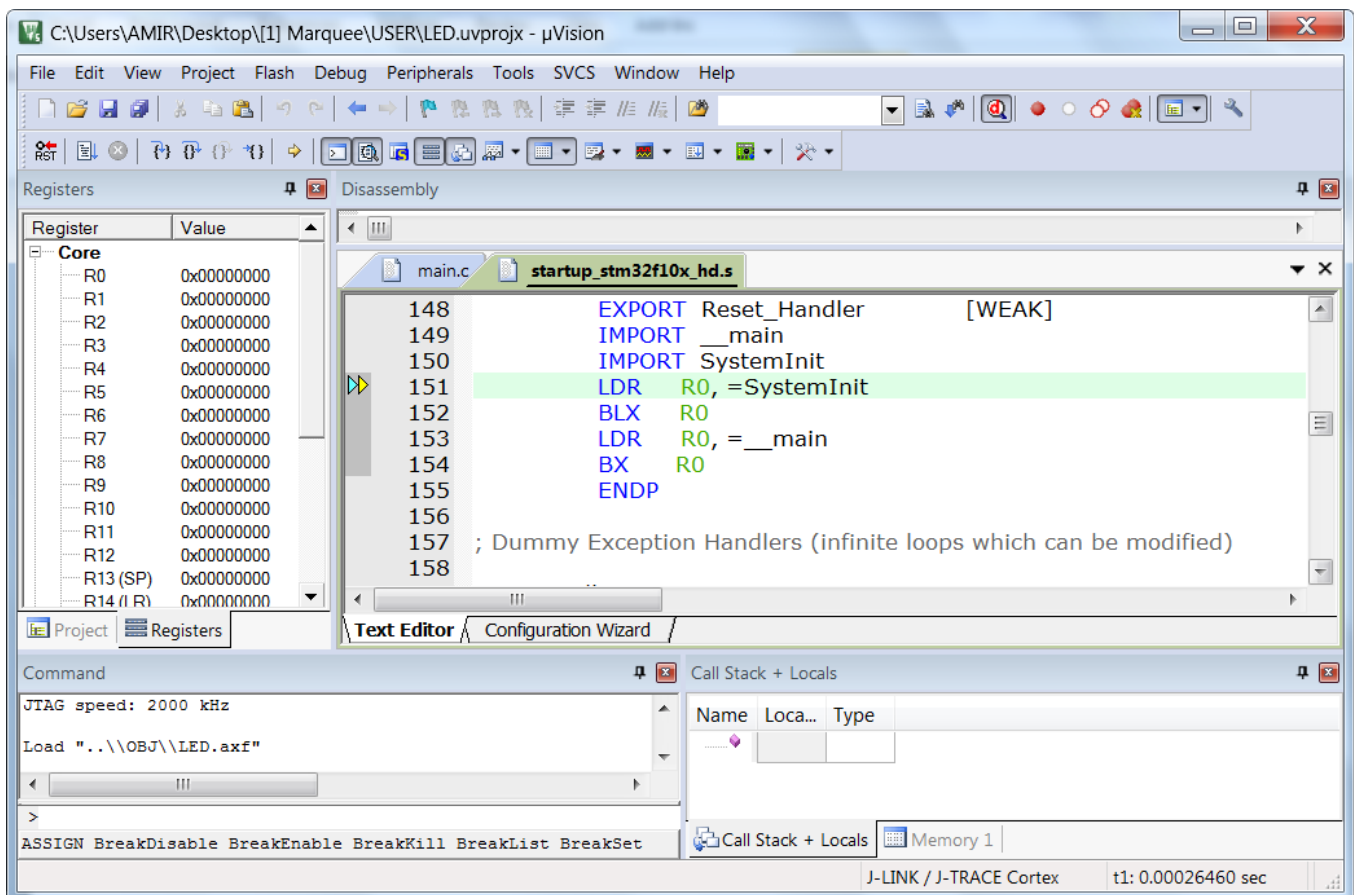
C:\Users\AMIR\Desktop\[1] Marquee\USER\LED.uvprojx - µVision

File Edit View Project Flash Debug Peripherals Tools SVCS Window Help

Registers

| Register | Value |
|---|---|
| Core | |
| R0 | 0x00000000 |
| R1 | 0x00000000 |
| R2 | 0x00000000 |
| R3 | 0x00000000 |
| R4 | 0x00000000 |
| R5 | 0x00000000 |
| R6 | 0x00000000 |
| R7 | 0x00000000 |
| R8 | 0x00000000 |
| R9 | 0x00000000 |
| R10 | 0x00000000 |
| R11 | 0x00000000 |
| R12 | 0x00000000 |
| R13 (SP) | 0x00000000 |
| R14 (LR) | 0x00000000 |

Project Registers

Disassembly

main.c startup_stm32f10x_hd.s

148 EXPORT Reset_Handler [WEAK]
149 IMPORT __main
150 IMPORT SystemInit
151 LDR R0, =SystemInit
152 BLX R0
153 LDR R0, =__main
154 BX R0
155 ENDP
156
157 ; Dummy Exception Handlers (infinite loops which can be modified)
158

Text Editor Configuration Wizard

Command

JTAG speed: 2000 kHz

Load "..\\OBJ\\LED.axf"

>

ASSIGN BreakDisable BreakEnable BreakKill BreakList BreakSet

Call Stack + Locals

| Name | Loca... | Type |
|---|---|---|
| | | |

Call Stack + Locals Memory 1

J-LINK / J-TRACE Cortex t1: 0.00026460 sec